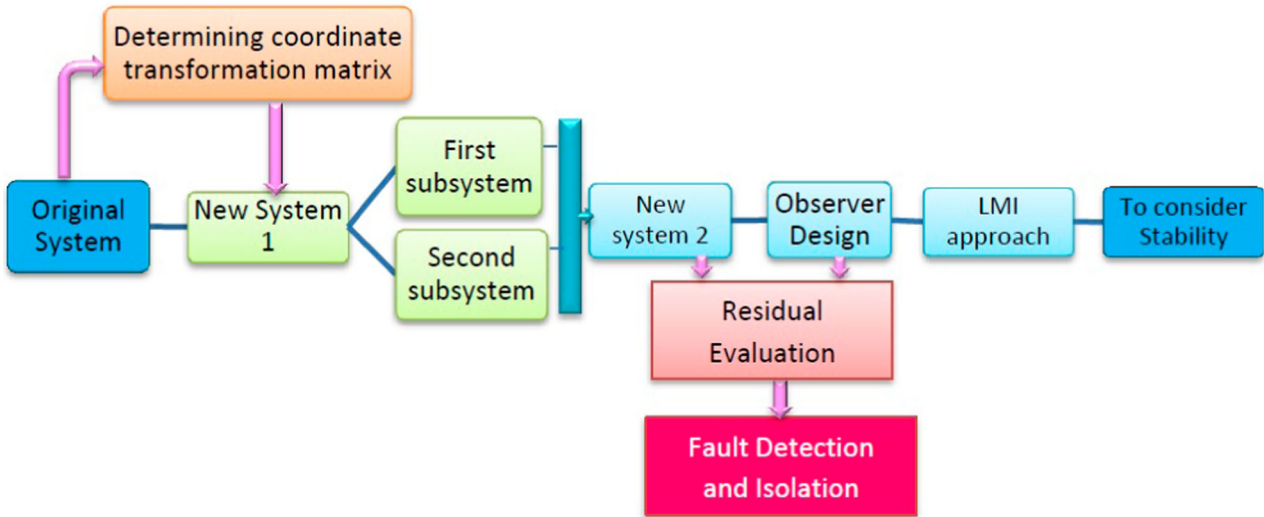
Determining coordinate transformation matrix

Original System

New System 1

First subsystem

Second subsystem

New system 2

Observer Design

LMI approach

To consider Stability

Residual Evaluation

Fault Detection and Isolation